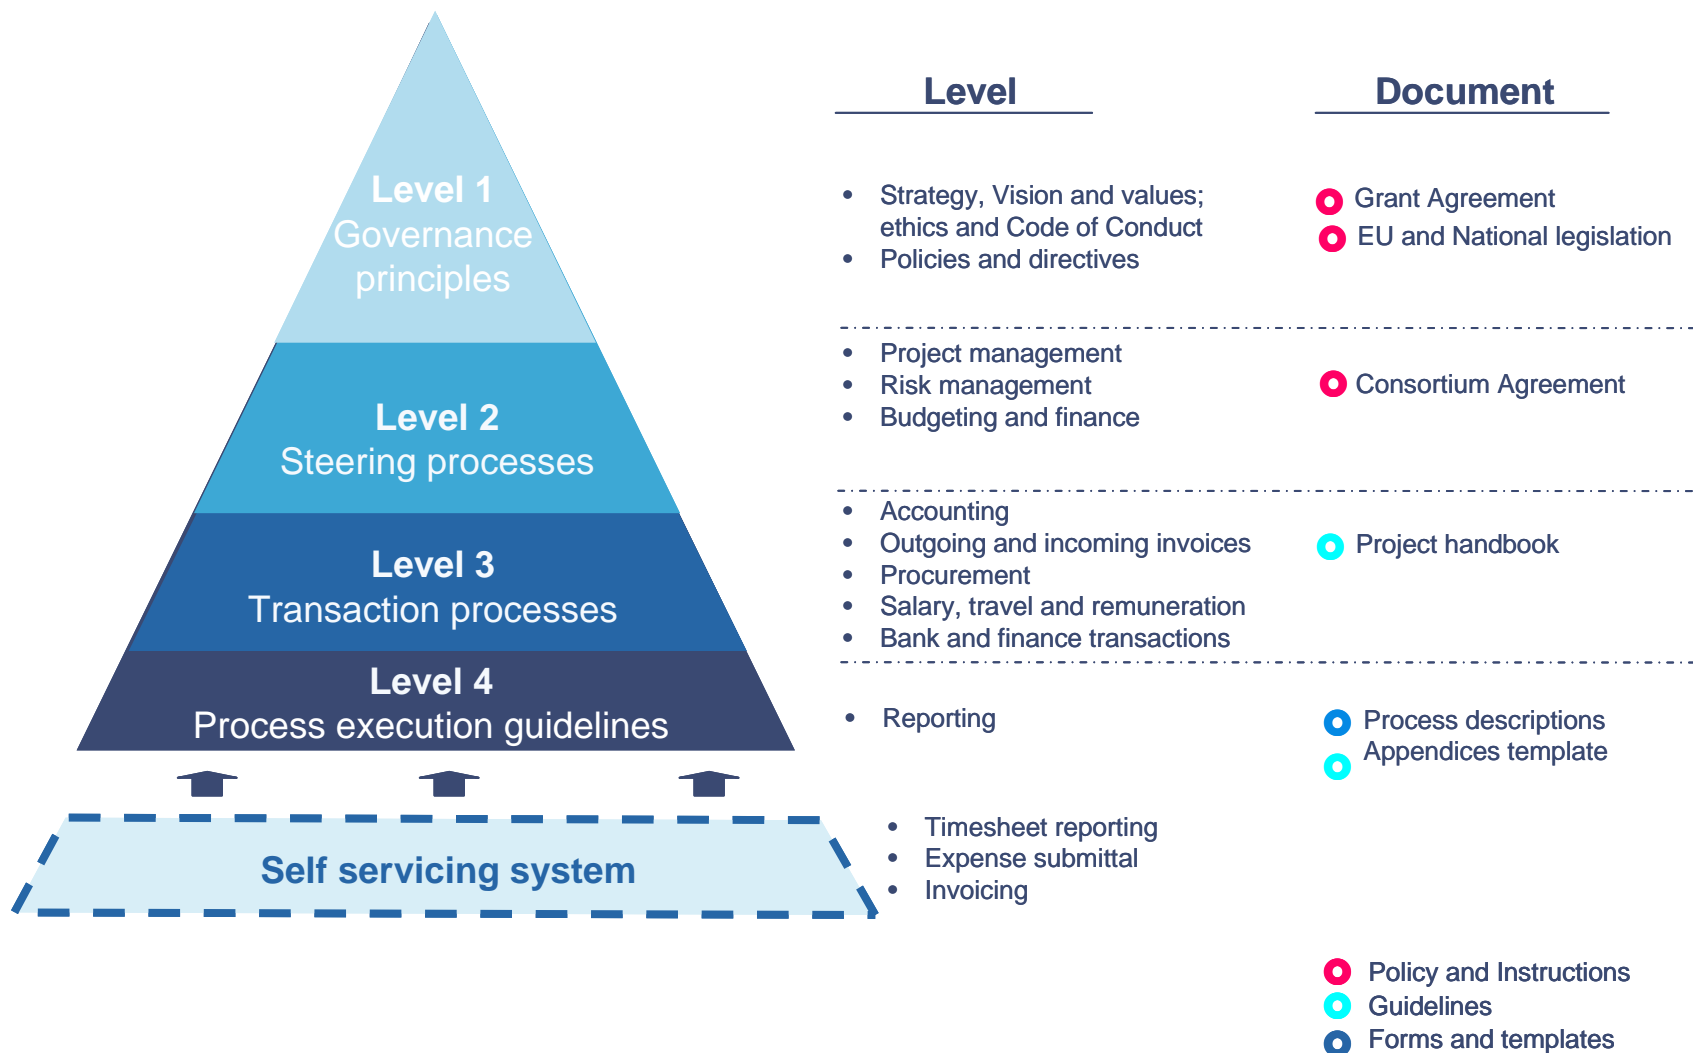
Level 1
Governance principles

Level 2
Steering processes

Level 3
Transaction processes

Level 4
Process execution guidelines

Self servicing system

| Level | Document |
|---|---|
| • Strategy, Vision and values; ethics and Code of Conduct<br>• Policies and directives | Grant Agreement<br>EU and National legislation |
| • Project management<br>• Risk management<br>• Budgeting and finance | Consortium Agreement |
| • Accounting<br>• Outgoing and incoming invoices<br>• Procurement<br>• Salary, travel and remuneration<br>• Bank and finance transactions | Project handbook |
| • Reporting | Process descriptions<br>Appendices template |
| • Timesheet reporting<br>• Expense submittal<br>• Invoicing | |

Policy and Instructions
Guidelines
Forms and templates